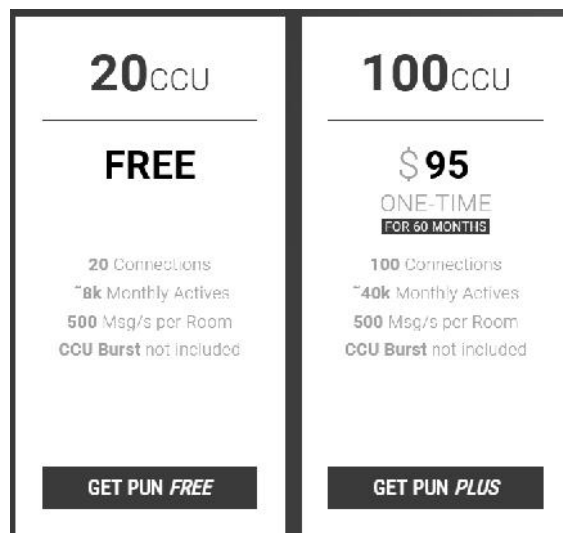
20CCU

FREE

20 Connections
~8k Monthly Actives
500 Msg/s per Room
CCU Burst not included

GET PUN *FREE*

100CCU

$95
ONE-TIME
FOR 60 MONTHS

100 Connections
~40k Monthly Actives
500 Msg/s per Room
CCU Burst not included

GET PUN *PLUS*